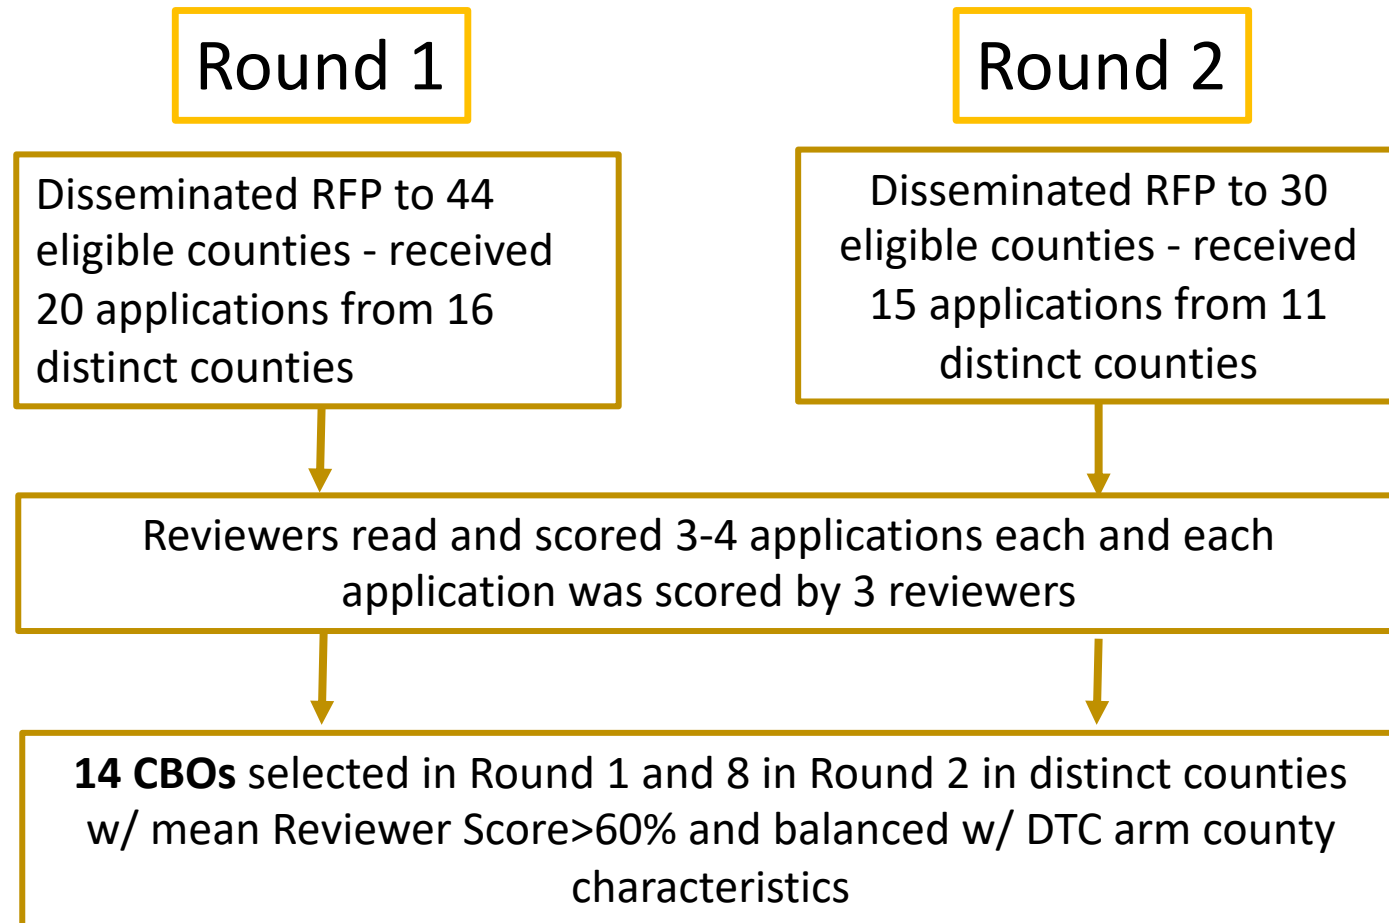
Round 1

Round 2

Disseminated RFP to 44 eligible counties - received 20 applications from 16 distinct counties

Disseminated RFP to 30 eligible counties - received 15 applications from 11 distinct counties

Reviewers read and scored 3-4 applications each and each application was scored by 3 reviewers

**14 CBOs** selected in Round 1 and 8 in Round 2 in distinct counties w/ mean Reviewer Score>60% and balanced w/ DTC arm county characteristics